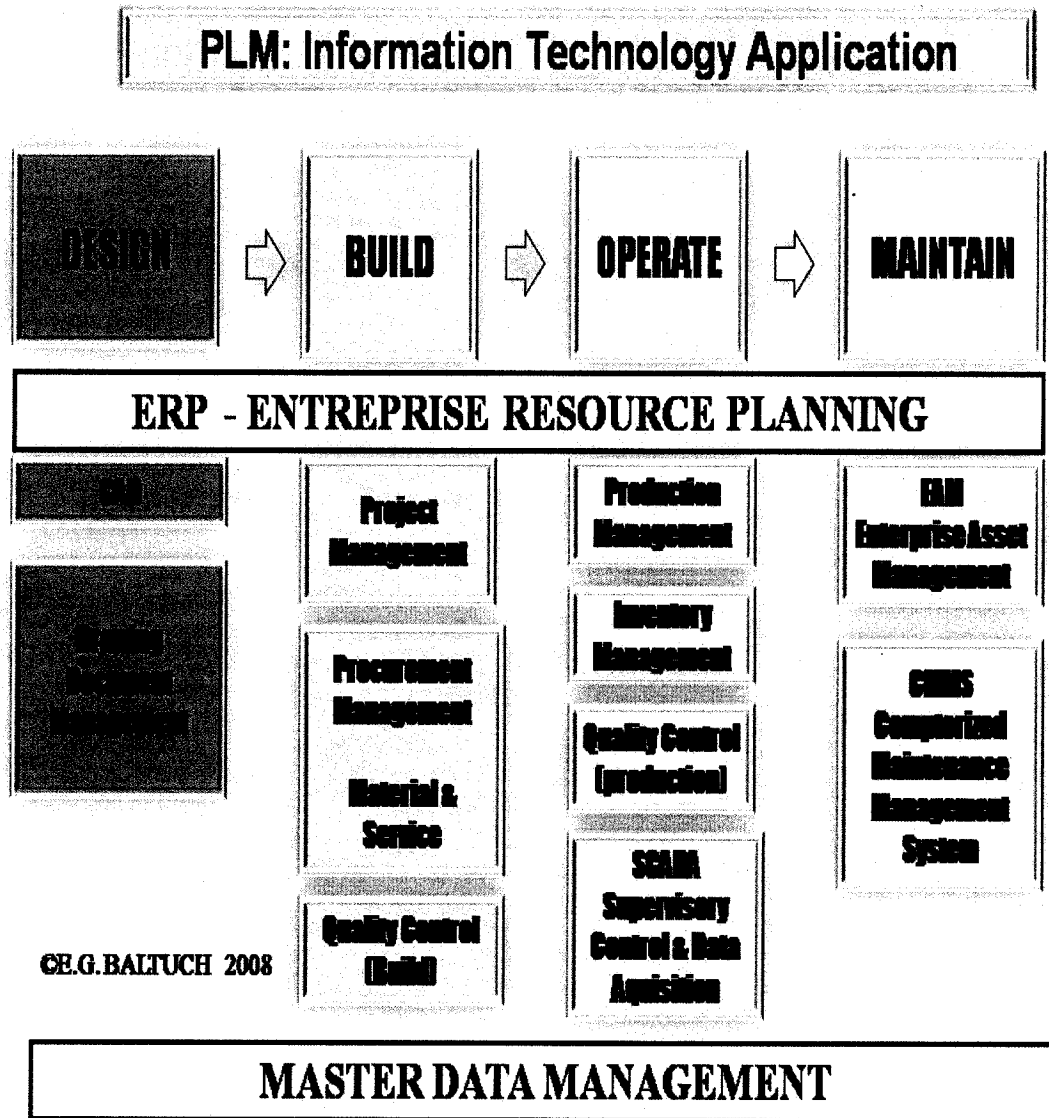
PLM: Information Technology Application

DESIGN

BUILD

OPERATE

MAINTAIN

ERP - ENTREPRISE RESOURCE PLANNING

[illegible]

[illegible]

Project Management

Procurement Management

Material & Service

Quality Control (Build)

Production Management

Inventory Management

Quality Control (production)

SCADA Supervisory Control & Data Aquisition

EAM Enterprise Asset Management

CMMS Computerized Maintenance Management System

©E.G.BALTUCH 2008

MASTER DATA MANAGEMENT